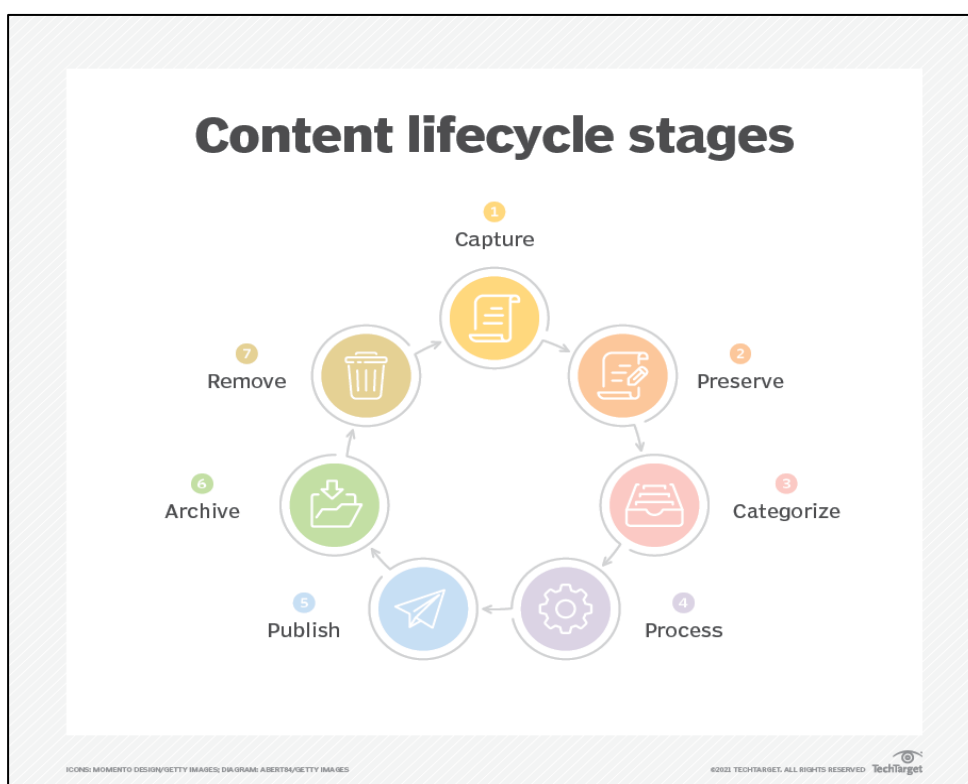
Content lifecycle stages

1
Capture

2
Preserve

3
Categorize

4
Process

5
Publish

6
Archive

7
Remove

ICONS: MOMENTO DESIGN/GETTY IMAGES; DIAGRAM: ABERT84/GETTY IMAGES

©2021 TECHTARGET. ALL RIGHTS RESERVED TechTarget